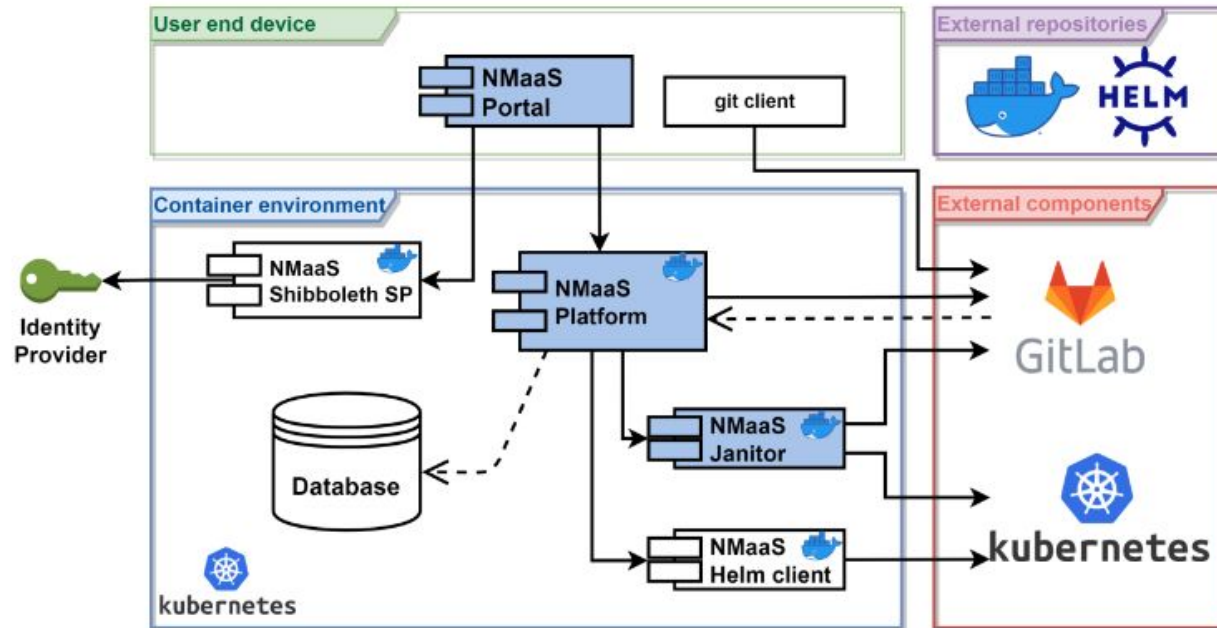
User end device

NMaaS Portal

git client

External repositories

HELM

Container environment

External components

NMaaS Shibboleth SP

Identity Provider

NMaaS Platform

GitLab

Database

NMaaS Janitor

NMaaS Helm client

kubernetes

kubernetes